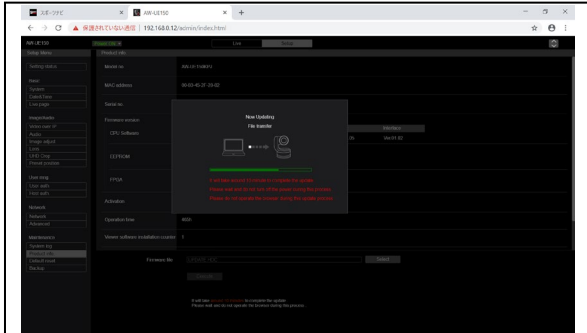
スポーツナビ
AW-UE150
保護されていない通信 | 192.168.0.12/admin/index.html
AW-UE150
Live
Setup
Setup Menu
Product info.
Setting status
Model no.
AW-UE150W
Basic
MAC address
90-03-4D-2F-2B-0E
System
Date&Time
Serial no.
Live page
Firmware version
Image/Audio
CPU Software
Interface
Video over IP
V
Ver.01.02
Audio
Image adjust
EEPROM
Lens
UHD Crop
FPGA
Preset position
User mng.
Activation
User auth.
Host auth.
Operation time
Network
Network
Version software installation counter
Advanced
Maintenance
Firmware file
Select
System log
Product info.
Execute
Default reset
Backup
Now Updating
File transfer
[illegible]
Please wait and do not turn off the power during this process.
Please do not operate the browser during the update process.
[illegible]
Please wait and do not operate the browser during this process.